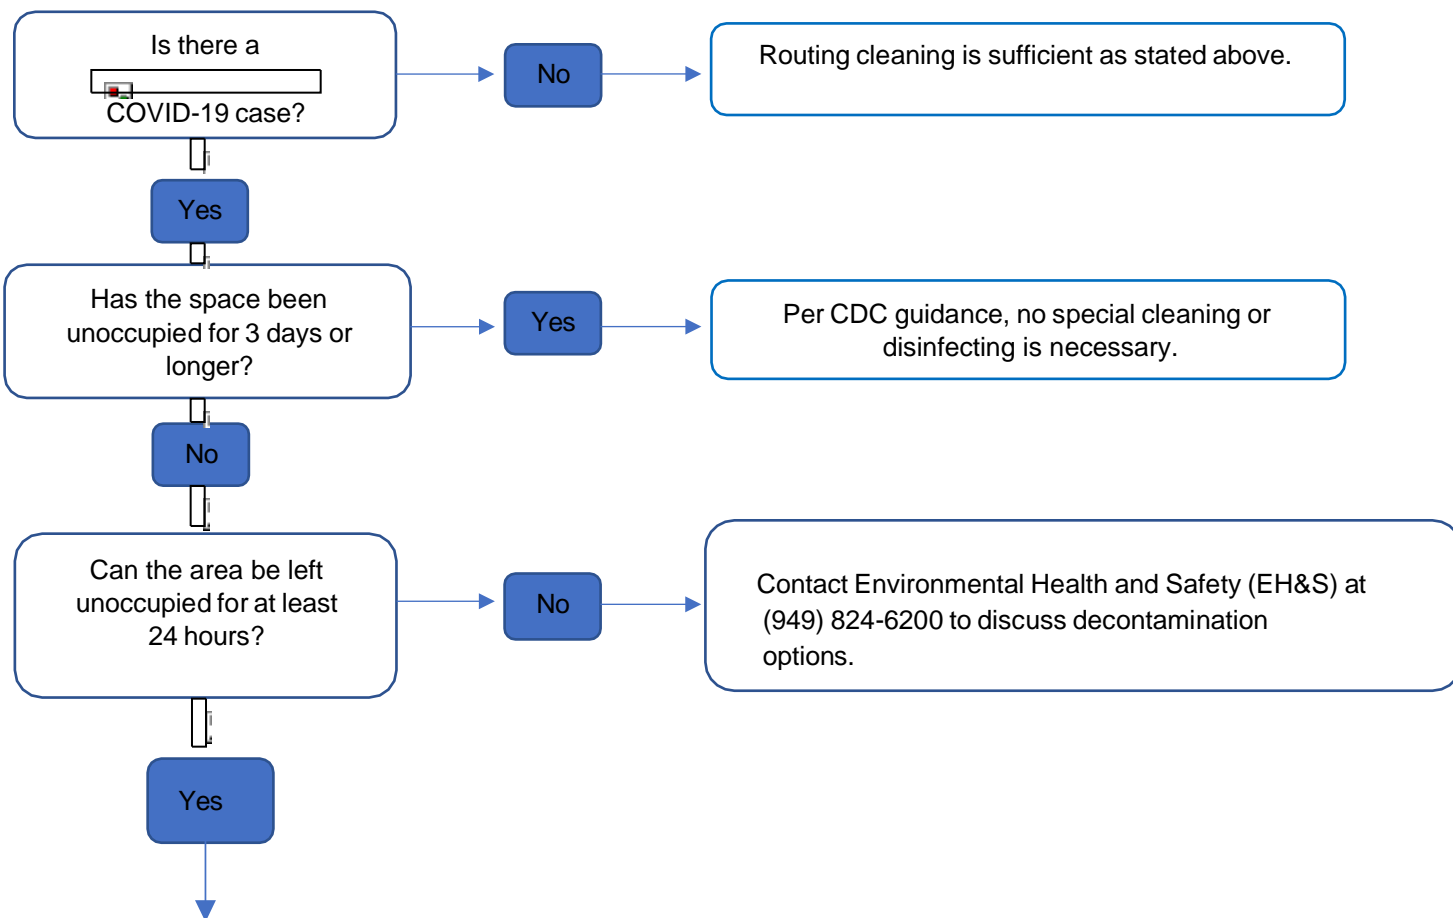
Is there a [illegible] COVID-19 case?

No

Routing cleaning is sufficient as stated above.

Yes

Has the space been unoccupied for 3 days or longer?

Yes

Per CDC guidance, no special cleaning or disinfecting is necessary.

No

Can the area be left unoccupied for at least 24 hours?

No

Contact Environmental Health and Safety (EH&S) at (949) 824-6200 to discuss decontamination options.

Yes